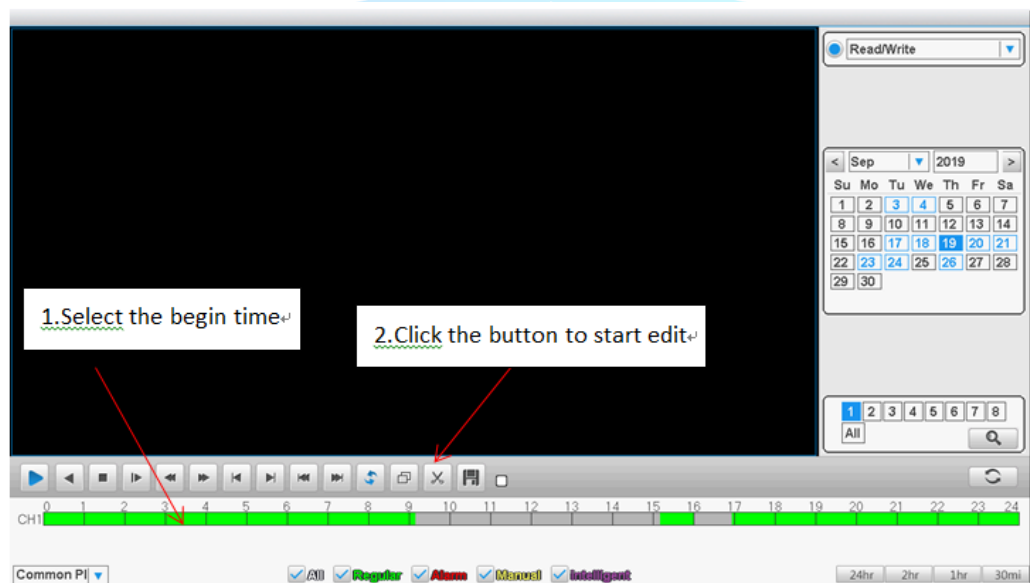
1.Select the begin time

2.Click the button to start edit

Read/Write

Sep 2019

| Su | Mo | Tu | We | Th | Fr | Sa |
|---|---|---|---|---|---|---|
| 1 | 2 | 3 | 4 | 5 | 6 | 7 |
| 8 | 9 | 10 | 11 | 12 | 13 | 14 |
| 15 | 16 | 17 | 18 | 19 | 20 | 21 |
| 22 | 23 | 24 | 25 | 26 | 27 | 28 |
| 29 | 30 | | | | | |

1 2 3 4 5 6 7 8
All

0 1 2 3 4 5 6 7 8 9 10 11 12 13 14 15 16 17 18 19 20 21 22 23 24
CH1

Common Pl

All Regular Alarm Manual Intelligent

24hr 2hr 1hr 30mi